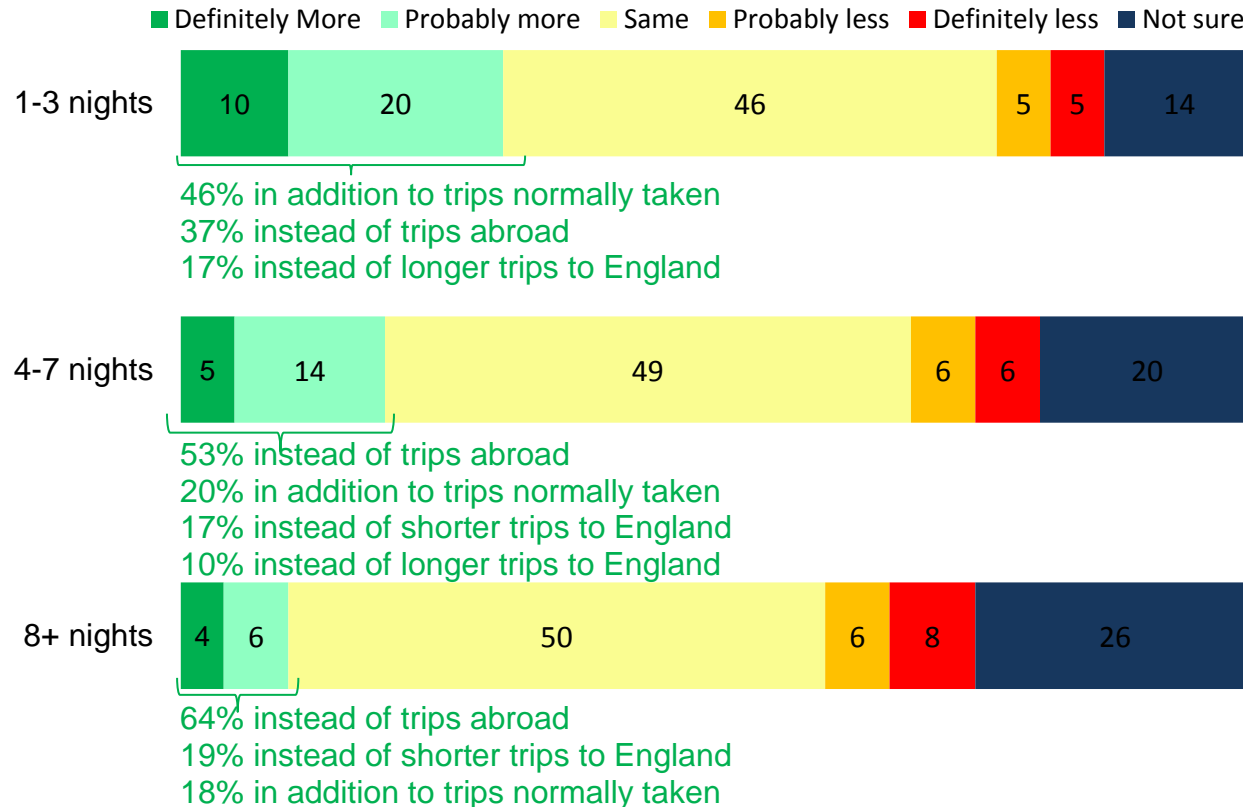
Definitely More Probably more Same Probably less Definitely less Not sure

1-3 nights
| 10 | 20 | 46 | 5 | 5 | 14 |
|---|---|---|---|---|---|

46% in addition to trips normally taken
37% instead of trips abroad
17% instead of longer trips to England

4-7 nights
| 5 | 14 | 49 | 6 | 6 | 20 |
|---|---|---|---|---|---|

53% instead of trips abroad
20% in addition to trips normally taken
17% instead of shorter trips to England
10% instead of longer trips to England

8+ nights
| 4 | 6 | 50 | 6 | 8 | 26 |
|---|---|---|---|---|---|

64% instead of trips abroad
19% instead of shorter trips to England
18% in addition to trips normally taken